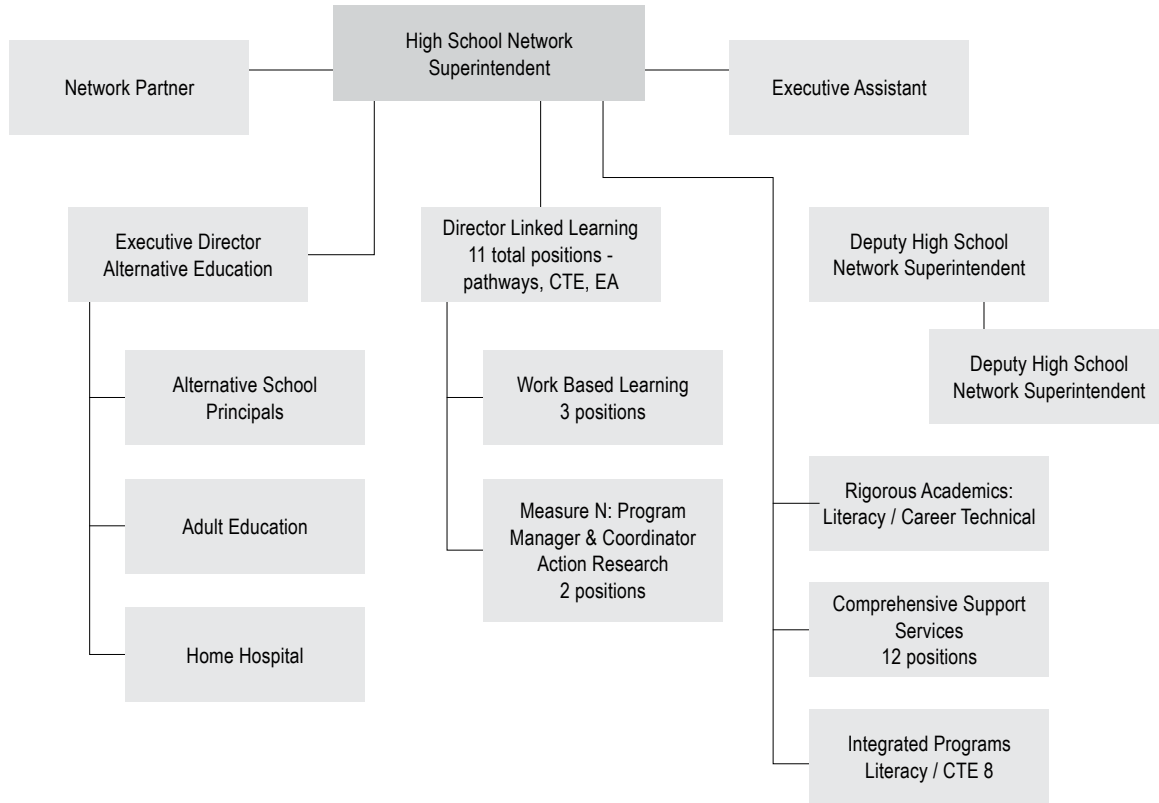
High School Network Superintendent

Network Partner

Executive Assistant

Executive Director Alternative Education

Director Linked Learning 11 total positions - pathways, CTE, EA

Deputy High School Network Superintendent

Deputy High School Network Superintendent

Alternative School Principals

Work Based Learning 3 positions

Adult Education

Measure N: Program Manager & Coordinator Action Research 2 positions

Rigorous Academics: Literacy / Career Technical

Home Hospital

Comprehensive Support Services 12 positions

Integrated Programs Literacy / CTE 8